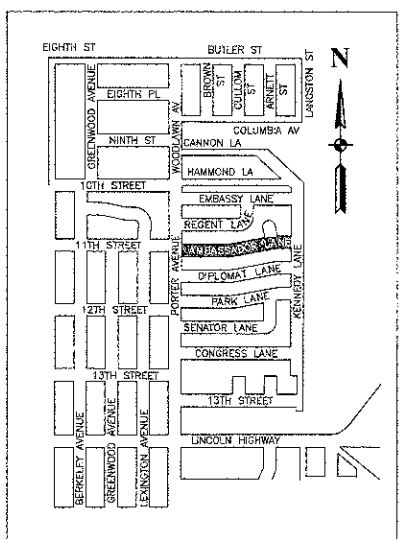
EIGHTH ST
BUTLER ST
N
GREENWOOD AVENUE
EIGHTH PL
BROWN ST
CULLOM ST
ARNETT ST
LANGSTON ST
NINTH ST
WOODLAWN AV
COLUMBIA AV
CANNON LA
HAMMOND LA
10TH STREET
EMBASSY LANE
REGENT LANE
11TH STREET
AMBASSADOR AVENUE
DIPLOMAT LANE
12TH STREET
PORTER AVENUE
PARK LANE
KENNEDY LANE
SENATOR LANE
CONGRESS LANE
13TH STREET
13TH STREET
LINCOLN HIGHWAY
BERKELEY AVENUE
GREENWOOD AVENUE
LEXINGTON AVENUE